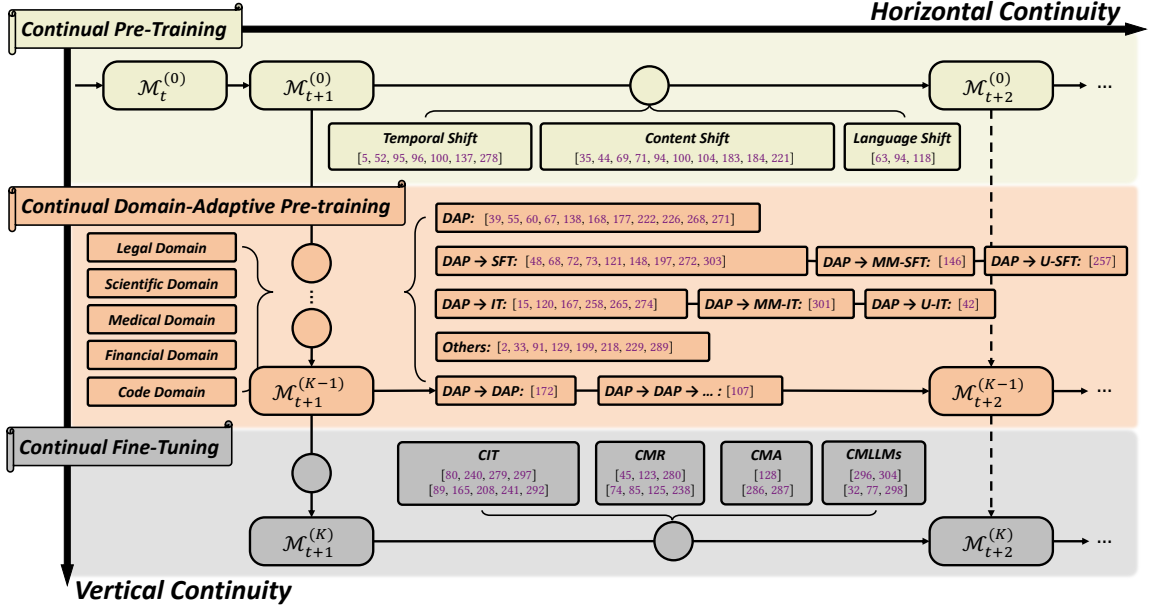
Horizontal Continuity

Continual Pre-Training

$\mathcal{M}_t^{(0)}$

$\mathcal{M}_{t+1}^{(0)}$

$\mathcal{M}_{t+2}^{(0)}$

...

Temporal Shift
[5, 52, 95, 96, 100, 137, 278]

Content Shift
[35, 44, 69, 71, 94, 100, 104, 183, 184, 221]

Language Shift
[63, 94, 118]

Continual Domain-Adaptive Pre-training

DAP: [39, 55, 60, 67, 138, 168, 177, 222, 226, 268, 271]

DAP → SFT: [48, 68, 72, 73, 121, 148, 197, 272, 303]

DAP → MM-SFT: [146]

DAP → U-SFT: [257]

DAP → IT: [15, 120, 167, 258, 265, 274]

DAP → MM-IT: [301]

DAP → U-IT: [42]

Others: [2, 33, 91, 129, 199, 218, 229, 289]

Legal Domain

Scientific Domain

Medical Domain

Financial Domain

Code Domain

$\mathcal{M}_{t+1}^{(K-1)}$

DAP → DAP: [172]

DAP → DAP → ... : [107]

$\mathcal{M}_{t+2}^{(K-1)}$

...

Continual Fine-Tuning

CIT
[80, 240, 279, 297]
[89, 165, 208, 241, 292]

CMR
[45, 123, 280]
[74, 85, 125, 238]

CMA
[128]
[286, 287]

CMLLMs
[296, 304]
[32, 77, 298]

$\mathcal{M}_{t+1}^{(K)}$

$\mathcal{M}_{t+2}^{(K)}$

...

Vertical Continuity